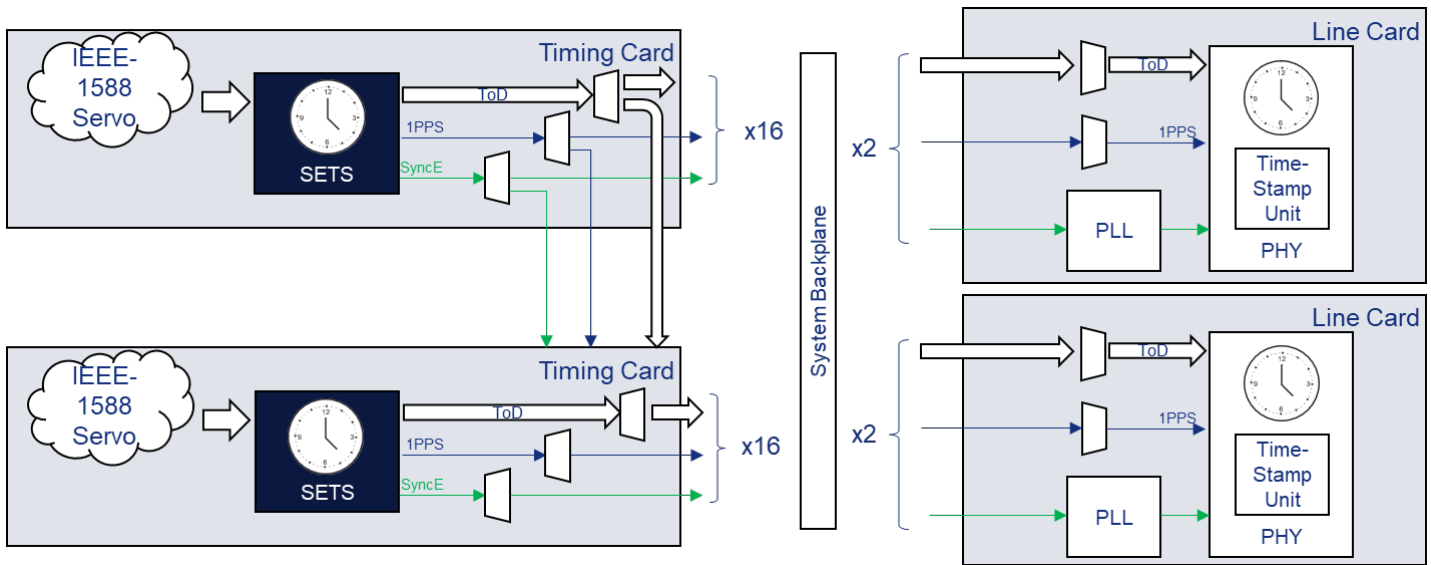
IEEE-1588 Servo

Timing Card

SETS

ToD

1PPS

SyncE

x16

IEEE-1588 Servo

Timing Card

SETS

ToD

1PPS

SyncE

x16

System Backplane

Line Card

x2

ToD

1PPS

Time-Stamp Unit

PLL

PHY

Line Card

x2

ToD

1PPS

Time-Stamp Unit

PLL

PHY